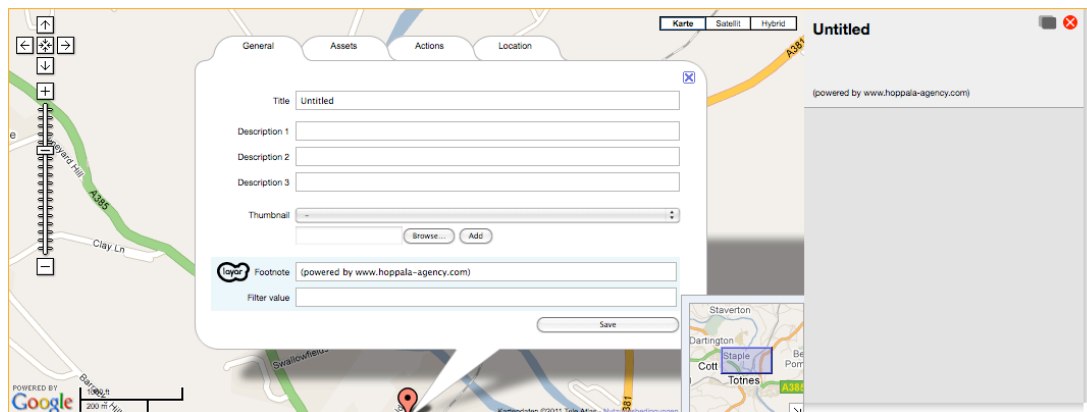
Karte | Satellit | Hybrid

General | Assets | Actions | Location

Title Untitled

Description 1

Description 2

Description 3

Thumbnail –

Browse... Add

layar Footnote (powered by www.hoppala-agency.com)

Filter value

Save

Untitled

(powered by www.hoppala-agency.com)

A385

Clay Ln

Swallowfield

A381

A385

Staverton

Dartington

Staple

Cott

Totnes

Be

Pom

A38

POWERED BY Google

1000 ft

200 m

Kartendaten ©2011 Tele Atlas - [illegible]